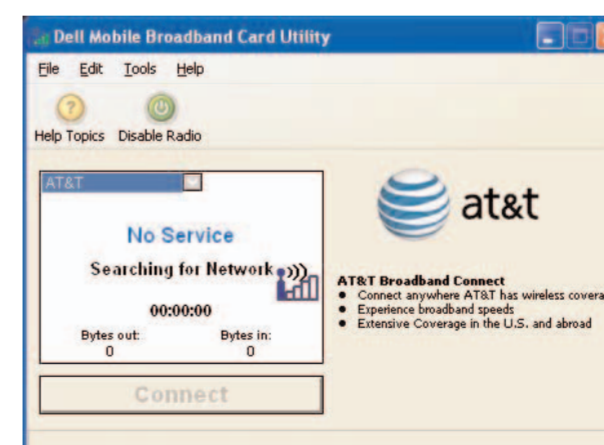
Dell Mobile Broadband Card Utility

File Edit Tools Help

Help Topics Disable Radio

AT&T

No Service

Searching for Network

00:00:00

Bytes out: 0

Bytes in: 0

Connect

at&t

AT&T Broadband Connect
• Connect anywhere AT&T has wireless covera
• Experience broadband speeds
• Extensive Coverage in the U.S. and abroad